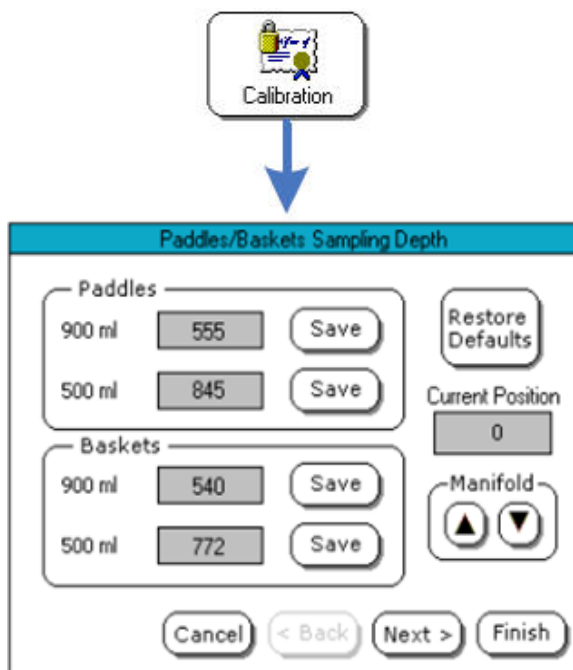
Calibration

Paddles/Baskets Sampling Depth

Paddles

900 ml 555 Save

500 ml 845 Save

Baskets

900 ml 540 Save

500 ml 772 Save

Restore Defaults

Current Position

0

Manifold

▲ ▼

Cancel < Back Next > Finish